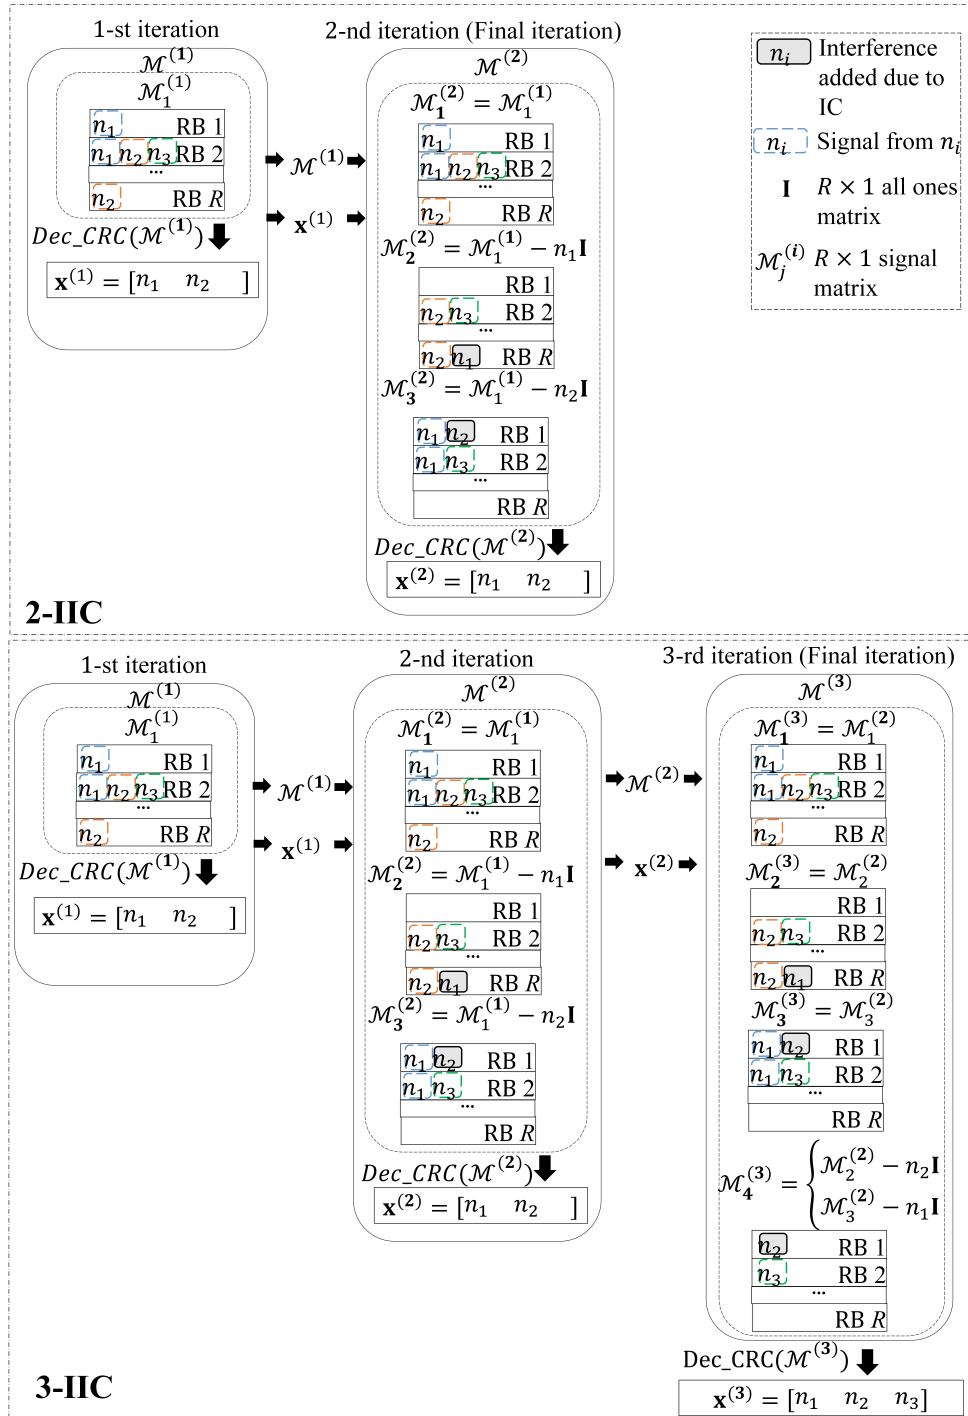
1-st iteration

$\mathcal{M}^{(1)}$

$\mathcal{M}_1^{(1)}$

$n_1$ RB 1
$n_1$ $n_2$ $n_3$ RB 2
...
$n_2$ RB $R$

$Dec\_CRC(\mathcal{M}^{(1)})$

$\mathbf{x}^{(1)} = [n_1 \quad n_2 \quad ]$

$\mathcal{M}^{(1)}$

$\mathbf{x}^{(1)}$

2-nd iteration (Final iteration)

$\mathcal{M}^{(2)}$

$\mathcal{M}_1^{(2)} = \mathcal{M}_1^{(1)}$

$n_1$ RB 1
$n_1$ $n_2$ $n_3$ RB 2
...
$n_2$ RB $R$

$\mathcal{M}_2^{(2)} = \mathcal{M}_1^{(1)} - n_1\mathbf{I}$

RB 1
$n_2$ $n_3$ RB 2
...
$n_2$ $n_1$ RB $R$

$\mathcal{M}_3^{(2)} = \mathcal{M}_1^{(1)} - n_2\mathbf{I}$

$n_1$ $n_2$ RB 1
$n_1$ $n_3$ RB 2
...
RB $R$

$Dec\_CRC(\mathcal{M}^{(2)})$

$\mathbf{x}^{(2)} = [n_1 \quad n_2 \quad ]$

$n_i$ Interference added due to IC

$n_i$ Signal from $n_i$

$\mathbf{I}$ $R \times 1$ all ones matrix

$\mathcal{M}_j^{(i)}$ $R \times 1$ signal matrix

2-IIC

1-st iteration

$\mathcal{M}^{(1)}$

$\mathcal{M}_1^{(1)}$

$n_1$ RB 1
$n_1$ $n_2$ $n_3$ RB 2
...
$n_2$ RB $R$

$Dec\_CRC(\mathcal{M}^{(1)})$

$\mathbf{x}^{(1)} = [n_1 \quad n_2 \quad ]$

$\mathcal{M}^{(1)}$

$\mathbf{x}^{(1)}$

2-nd iteration

$\mathcal{M}^{(2)}$

$\mathcal{M}_1^{(2)} = \mathcal{M}_1^{(1)}$

$n_1$ RB 1
$n_1$ $n_2$ $n_3$ RB 2
...
$n_2$ RB $R$

$\mathcal{M}_2^{(2)} = \mathcal{M}_1^{(1)} - n_1\mathbf{I}$

RB 1
$n_2$ $n_3$ RB 2
...
$n_2$ $n_1$ RB $R$

$\mathcal{M}_3^{(2)} = \mathcal{M}_1^{(1)} - n_2\mathbf{I}$

$n_1$ $n_2$ RB 1
$n_1$ $n_3$ RB 2
...
RB $R$

$Dec\_CRC(\mathcal{M}^{(2)})$

$\mathbf{x}^{(2)} = [n_1 \quad n_2 \quad ]$

$\mathcal{M}^{(2)}$

$\mathbf{x}^{(2)}$

3-rd iteration (Final iteration)

$\mathcal{M}^{(3)}$

$\mathcal{M}_1^{(3)} = \mathcal{M}_1^{(2)}$

$n_1$ RB 1
$n_1$ $n_2$ $n_3$ RB 2
...
$n_2$ RB $R$

$\mathcal{M}_2^{(3)} = \mathcal{M}_2^{(2)}$

RB 1
$n_2$ $n_3$ RB 2
...
$n_2$ $n_1$ RB $R$

$\mathcal{M}_3^{(3)} = \mathcal{M}_3^{(2)}$

$n_1$ $n_2$ RB 1
$n_1$ $n_3$ RB 2
...
RB $R$

$\mathcal{M}_4^{(3)} = \begin{cases} \mathcal{M}_2^{(2)} - n_2\mathbf{I} \\ \mathcal{M}_3^{(2)} - n_1\mathbf{I} \end{cases}$

$n_2$ RB 1
$n_3$ RB 2
...
RB $R$

Dec_CRC$(\mathcal{M}^{(3)})$

$\mathbf{x}^{(3)} = [n_1 \quad n_2 \quad n_3]$

3-IIC